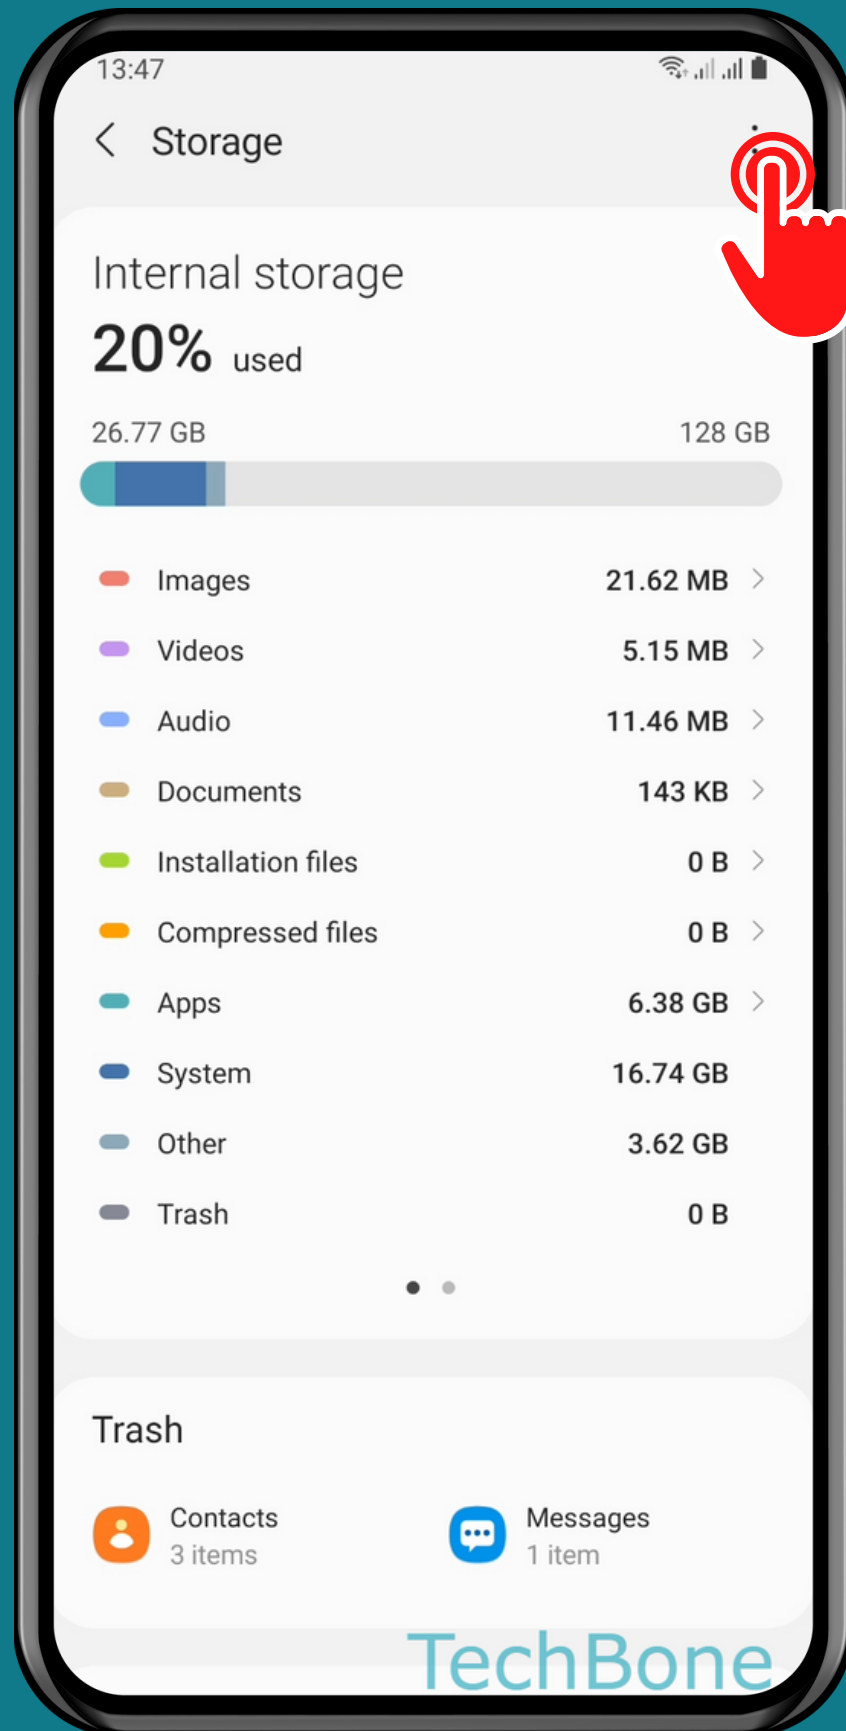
13:47

Storage

Internal storage

20% used

26.77 GB 128 GB

Images 21.62 MB

Videos 5.15 MB

Audio 11.46 MB

Documents 143 KB

Installation files 0 B

Compressed files 0 B

Apps 6.38 GB

System 16.74 GB

Other 3.62 GB

Trash 0 B

Trash

Contacts
3 items

Messages
1 item

TechBone